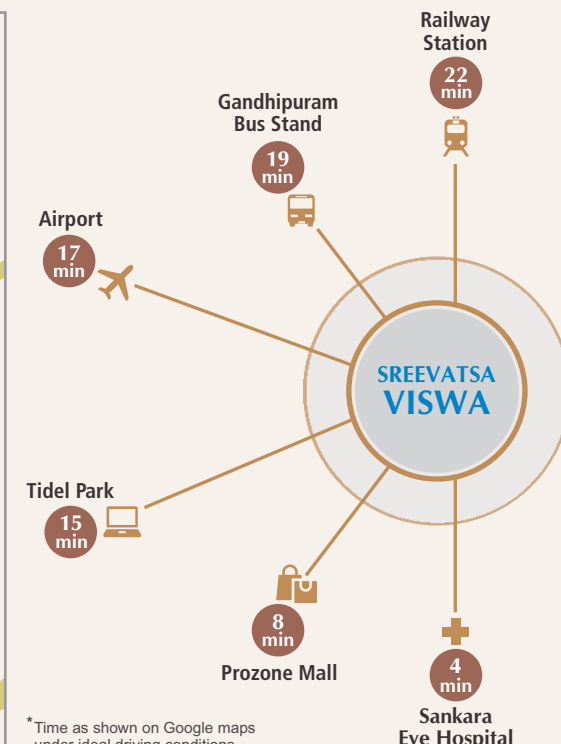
Railway Station
22 min

Gandhipuram Bus Stand
19 min

Airport
17 min

SREEVATSA
VISWA

Tidel Park
15 min

8 min
Prozone Mall

4 min
Sankara Eye Hospital

*Time as shown on Google maps under ideal driving conditions